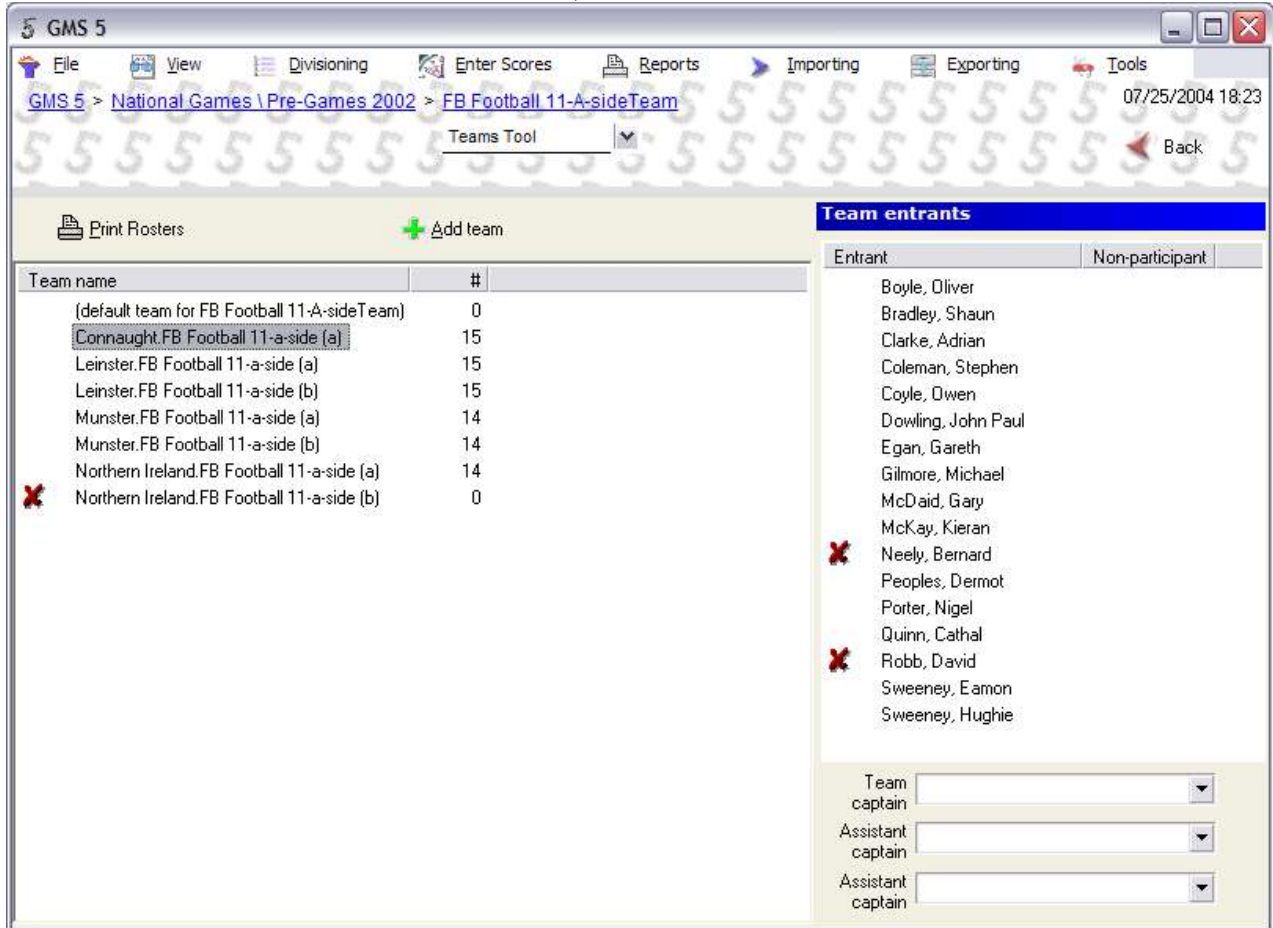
GMS 5

File View Divisioning Enter Scores Reports Importing Exporting Tools

GMS 5 > National Games \ Pre-Games 2002 > FB Football 11-A-sideTeam

07/25/2004 18:23

Teams Tool

Back

Print Rosters

Add team

| Team name | # |
|---|---|
| (default team for FB Football 11-A-sideTeam) | 0 |
| Connaught.FB Football 11-a-side (a) | 15 |
| Leinster.FB Football 11-a-side (a) | 15 |
| Leinster.FB Football 11-a-side (b) | 15 |
| Munster.FB Football 11-a-side (a) | 14 |
| Munster.FB Football 11-a-side (b) | 14 |
| Northern Ireland.FB Football 11-a-side (a) | 14 |
| Northern Ireland.FB Football 11-a-side (b) | 0 |

Team entrants

| Entrant | Non-participant |
|---|---|
| Boyle, Oliver | |
| Bradley, Shaun | |
| Clarke, Adrian | |
| Coleman, Stephen | |
| Coyle, Owen | |
| Dowling, John Paul | |
| Egan, Gareth | |
| Gilmore, Michael | |
| McDaid, Gary | |
| McKay, Kieran | |
| Neely, Bernard | |
| Peoples, Dermot | |
| Porter, Nigel | |
| Quinn, Cathal | |
| Robb, David | |
| Sweeney, Eamon | |
| Sweeney, Hughie | |

Team captain

Assistant captain

Assistant captain